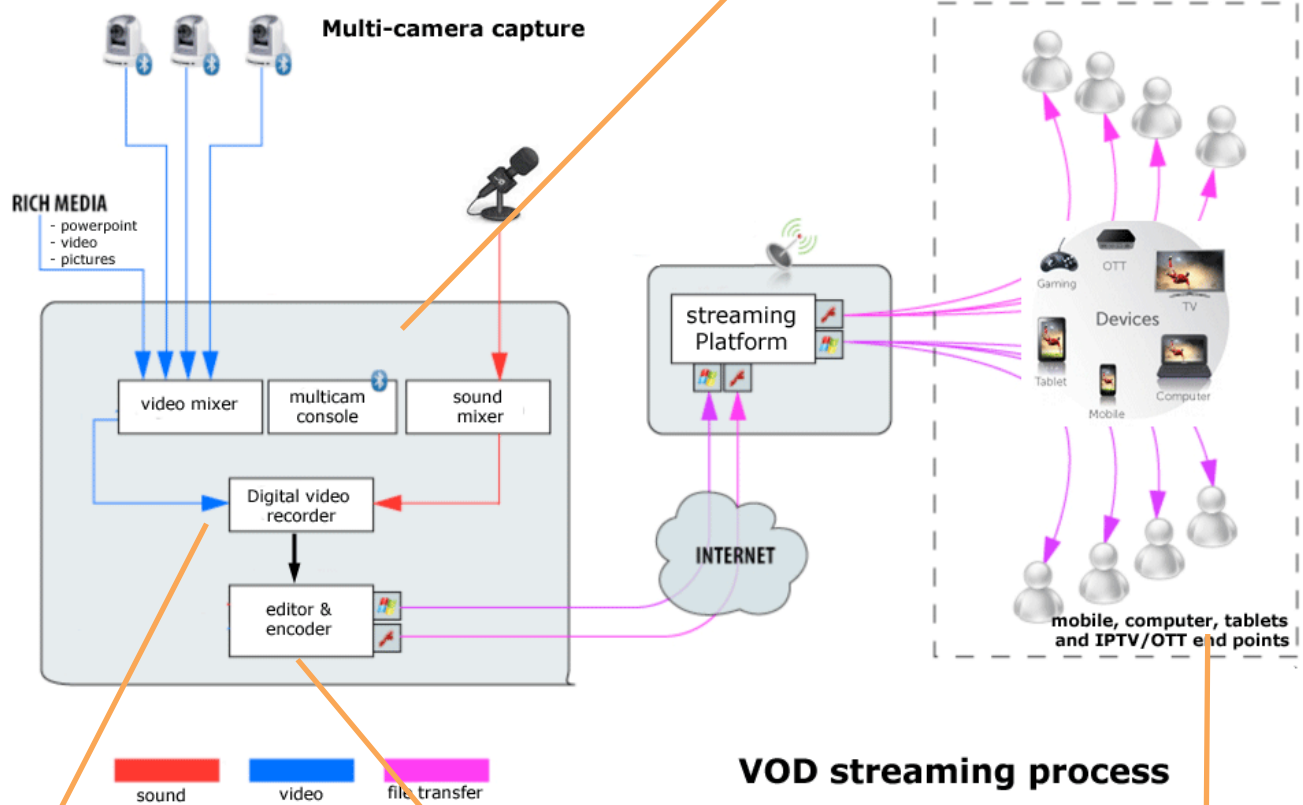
Multi-camera capture

RICH MEDIA
- powerpoint
- video
- pictures

video mixer

multicam console

sound mixer

Digital video recorder

editor & encoder

streaming Platform

INTERNET

Gaming
OTT
TV
Devices
Tablet
Mobile
Computer

mobile, computer, tablets and IPTV/OTT end points

sound
video
file transfer

VOD streaming process